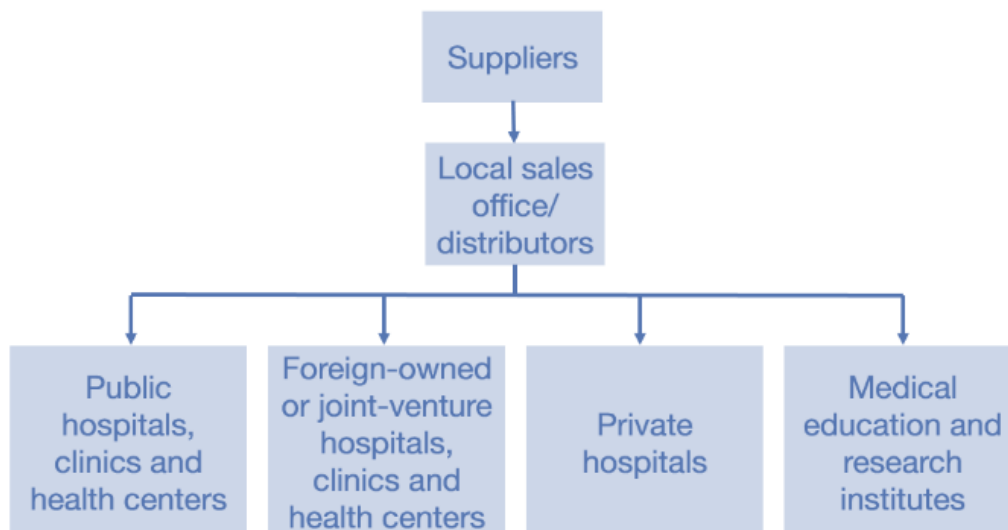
Suppliers

Local sales office/ distributors

Public hospitals, clinics and health centers

Foreign-owned or joint-venture hospitals, clinics and health centers

Private hospitals

Medical education and research institutes